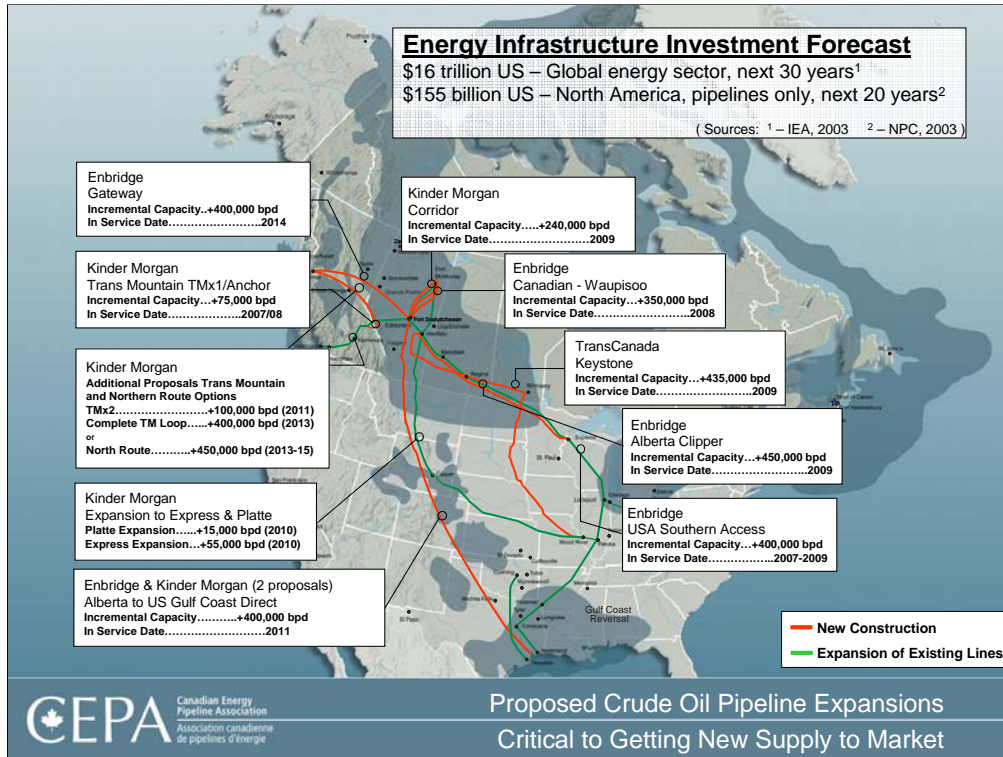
**Energy Infrastructure Investment Forecast**
\$16 trillion US – Global energy sector, next 30 years$^1$
\$155 billion US – North America, pipelines only, next 20 years$^2$

( Sources: $^1$ – IEA, 2003 $^2$ – NPC, 2003 )

Enbridge
Gateway
Incremental Capacity..+400,000 bpd
In Service Date……………………2014

Kinder Morgan
Corridor
Incremental Capacity…..+240,000 bpd
In Service Date………………………2009

Kinder Morgan
Trans Mountain TMx1/Anchor
Incremental Capacity…+75,000 bpd
In Service Date……………….2007/08

Enbridge
Canadian - Waupisoo
Incremental Capacity…+350,000 bpd
In Service Date……………………..2008

TransCanada
Keystone
Incremental Capacity…+435,000 bpd
In Service Date……………………..2009

Kinder Morgan
Additional Proposals Trans Mountain and Northern Route Options
TMx2……………………+100,000 bpd (2011)
Complete TM Loop…..+400,000 bpd (2013)
or
North Route………..+450,000 bpd (2013-15)

Enbridge
Alberta Clipper
Incremental Capacity…+450,000 bpd
In Service Date……………………..2009

Kinder Morgan
Expansion to Express & Platte
Platte Expansion…..+15,000 bpd (2010)
Express Expansion…+55,000 bpd (2010)

Enbridge
USA Southern Access
Incremental Capacity…+400,000 bpd
In Service Date……………..2007-2009

Enbridge & Kinder Morgan (2 proposals)
Alberta to US Gulf Coast Direct
Incremental Capacity……….+400,000 bpd
In Service Date……………………..2011

Fort Saskatchewan

Gulf Coast Reversal

New Construction
Expansion of Existing Lines

CEPA Canadian Energy Pipeline Association
Association canadienne de pipelines d'énergie

Proposed Crude Oil Pipeline Expansions
Critical to Getting New Supply to Market